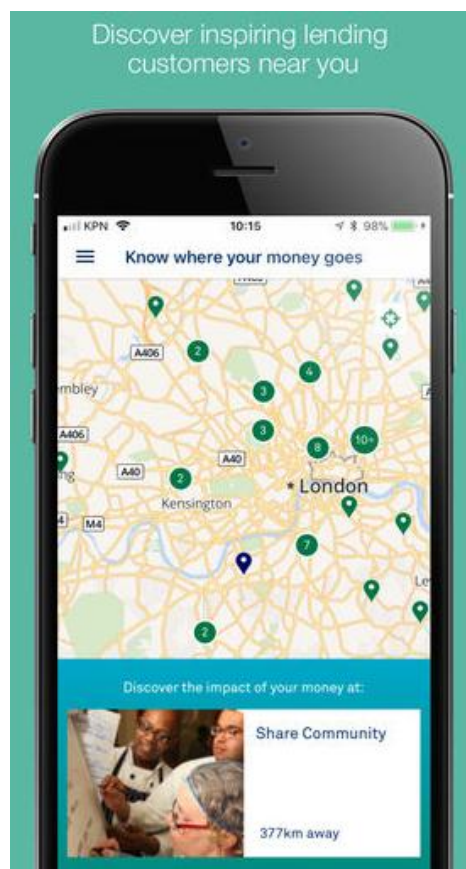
Discover inspiring lending customers near you

KPN 10:15 98%

Know where your money goes

A406
2
embley
3
4
A406
3
8
10+
A40
2
A40
Kensington
London
M4
7
2

Discover the impact of your money at:

Share Community

377km away